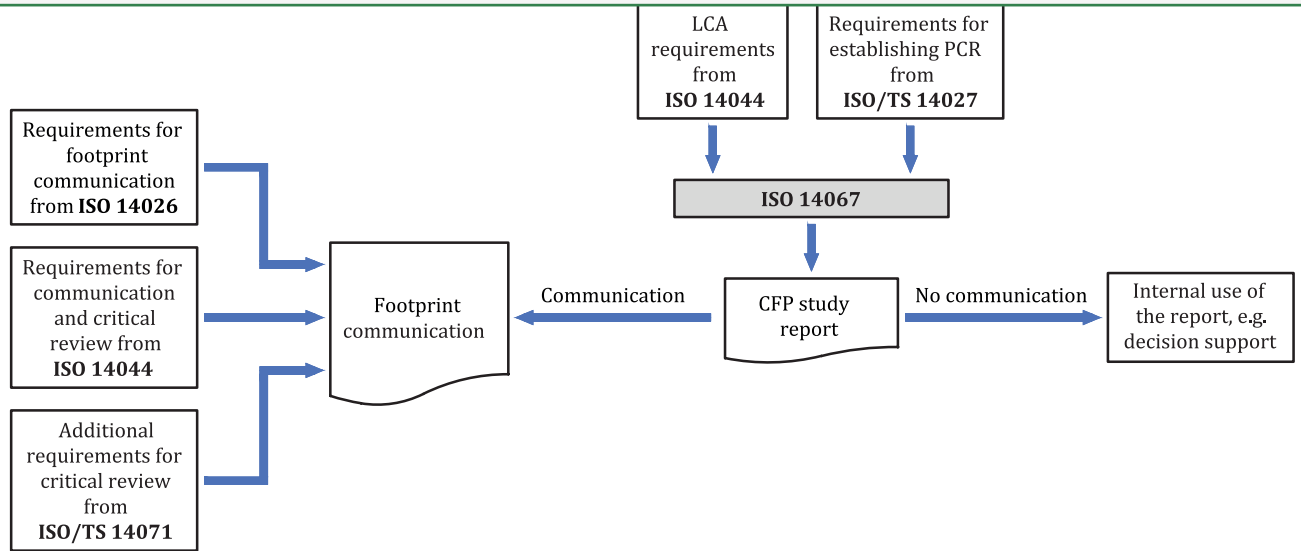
LCA requirements from **ISO 14044**

Requirements for establishing PCR from **ISO/TS 14027**

Requirements for footprint communication from **ISO 14026**

**ISO 14067**

Requirements for communication and critical review from **ISO 14044**

Footprint communication

Communication

CFP study report

No communication

Internal use of the report, e.g. decision support

Additional requirements for critical review from **ISO/TS 14071**